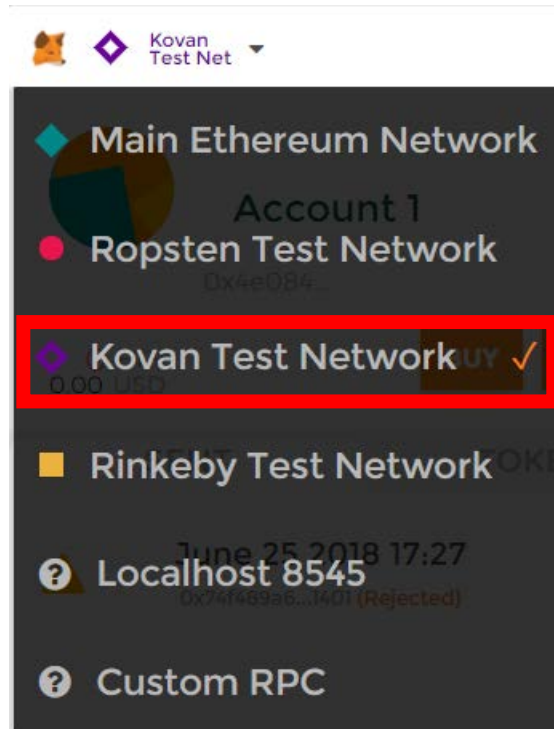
Kovan Test Net

Main Ethereum Network

Account 1

Ropsten Test Network

0x4e084...

Kovan Test Network ✓

0.00 USD

Rinkeby Test Network

June 25 2018 17:27

Localhost 8545

0x74f469a6...1401 (Rejected)

Custom RPC